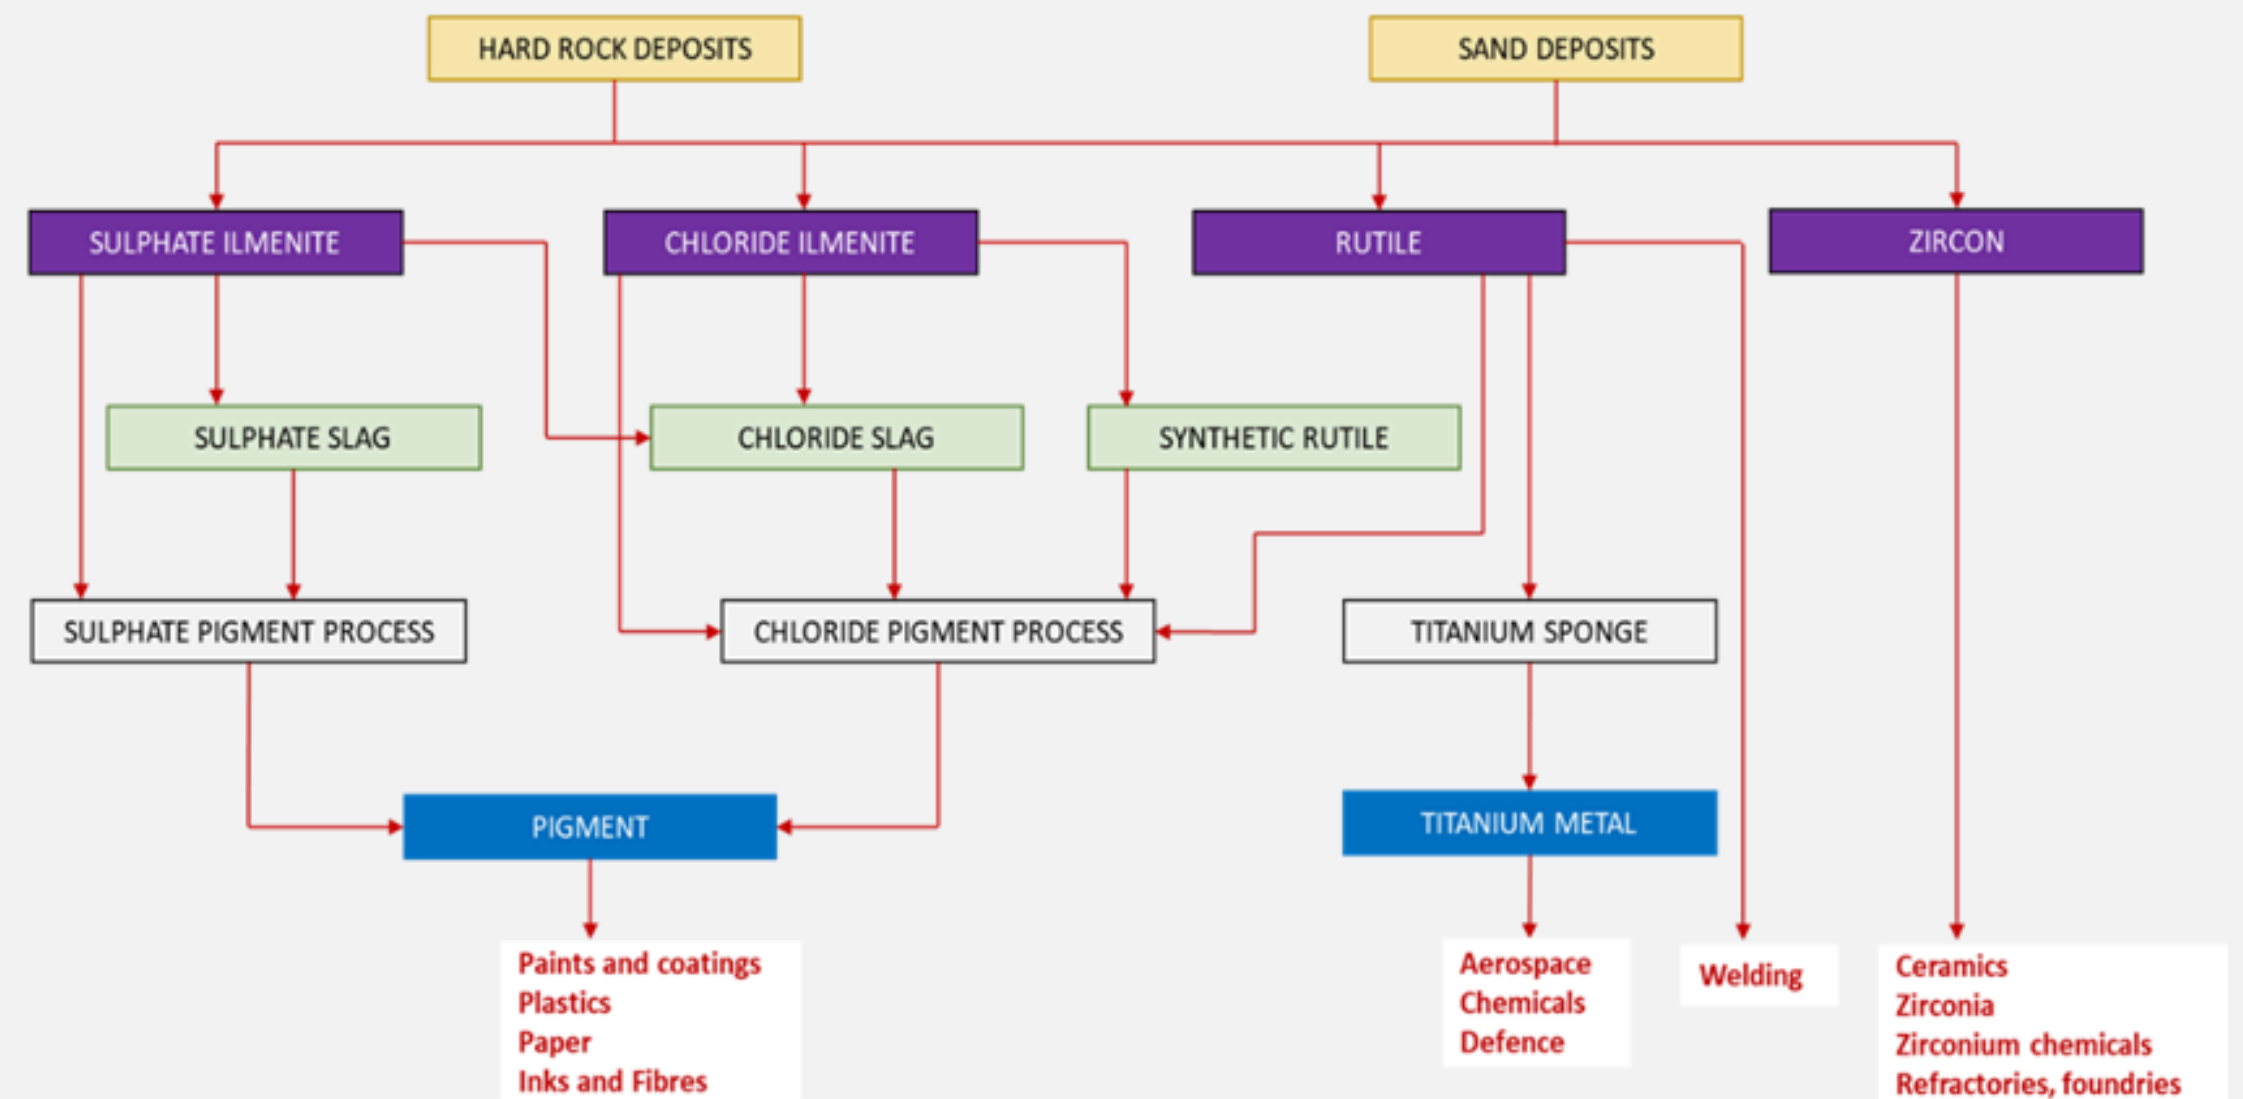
HARD ROCK DEPOSITS

SAND DEPOSITS

SULPHATE ILMENITE

CHLORIDE ILMENITE

RUTILE

ZIRCON

SULPHATE SLAG

CHLORIDE SLAG

SYNTHETIC RUTILE

SULPHATE PIGMENT PROCESS

CHLORIDE PIGMENT PROCESS

TITANIUM SPONGE

PIGMENT

TITANIUM METAL

Paints and coatings
Plastics
Paper
Inks and Fibres

Aerospace
Chemicals
Defence

Welding

Ceramics
Zirconia
Zirconium chemicals
Refractories, foundries